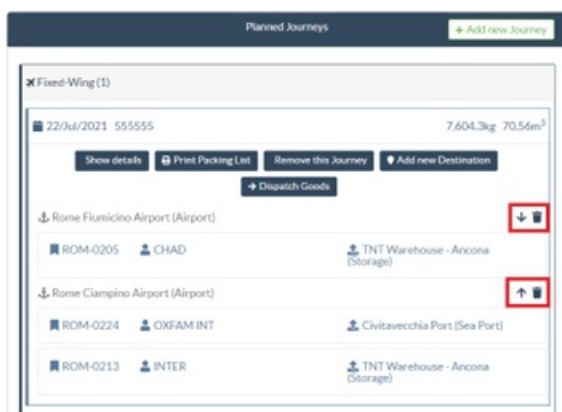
Planned Journeys

+ Add new Journey

Fixed-Wing (1)

22/Jul/2021 555555

7,604.3kg 70.56m$^3$

Show details

Print Packing List

Remove this Journey

Add new Destination

→ Dispatch Goods

Rome Fiumicino Airport (Airport)

ROM-0205 CHAD

TNT Warehouse - Ancona (Storage)

Rome Ciampino Airport (Airport)

ROM-0224 OXFAM INT

Civitavecchia Port (Sea Port)

ROM-0213 INTER

TNT Warehouse - Ancona (Storage)